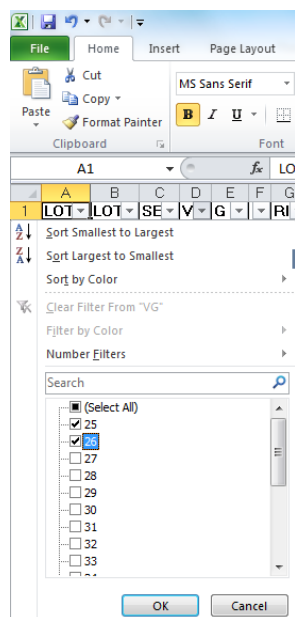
File Home Insert Page Layout

Paste
Cut
Copy
Format Painter
Clipboard

MS Sans Serif
B I U
Font

A1
fx LO

| A | B | C | D | E | F | G |
|---|---|---|---|---|---|---|
| LOT | LOT | SE | V | G | | RI |

Sort Smallest to Largest
Sort Largest to Smallest
Sort by Color
Clear Filter From "VG"
Filter by Color
Number Filters

Search

(Select All)
25
26
27
28
29
30
31
32
33
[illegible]

OK
Cancel